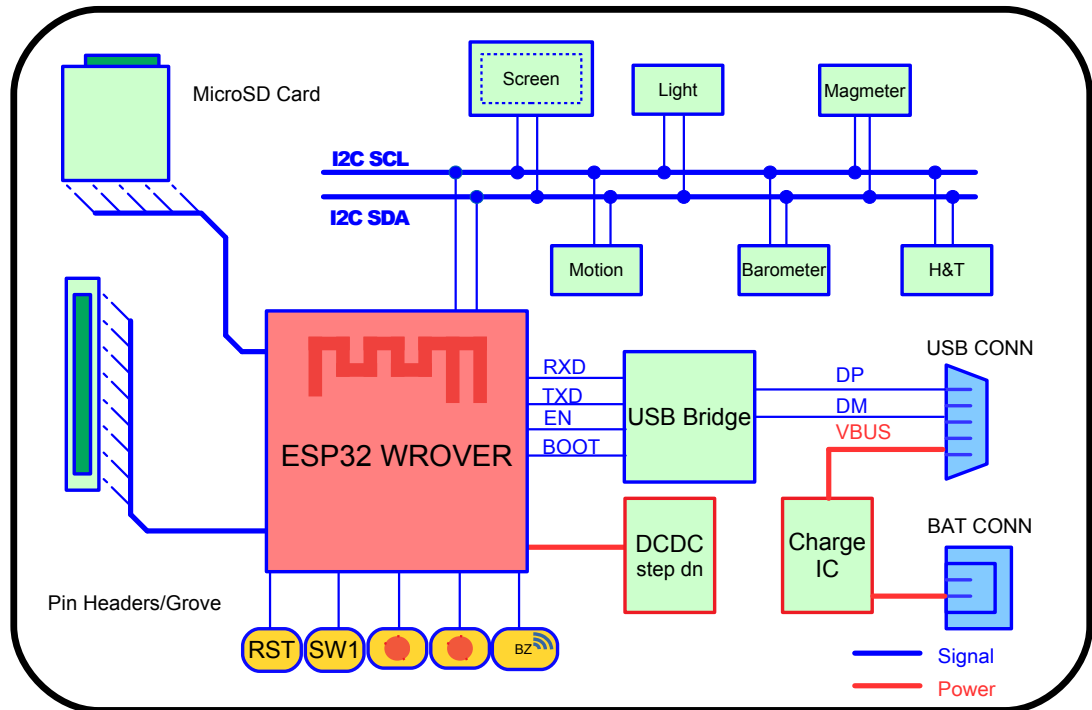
MicroSD Card

Screen

Light

Magmeter

I2C SCL

I2C SDA

Motion

Barometer

H&T

Pin Headers/Grove

ESP32 WROVER

RXD
TXD
EN
BOOT

USB Bridge

USB CONN

DP
DM
VBUS

DCDC
step dn

Charge
IC

BAT CONN

RST
SW1
BZ

Signal
Power